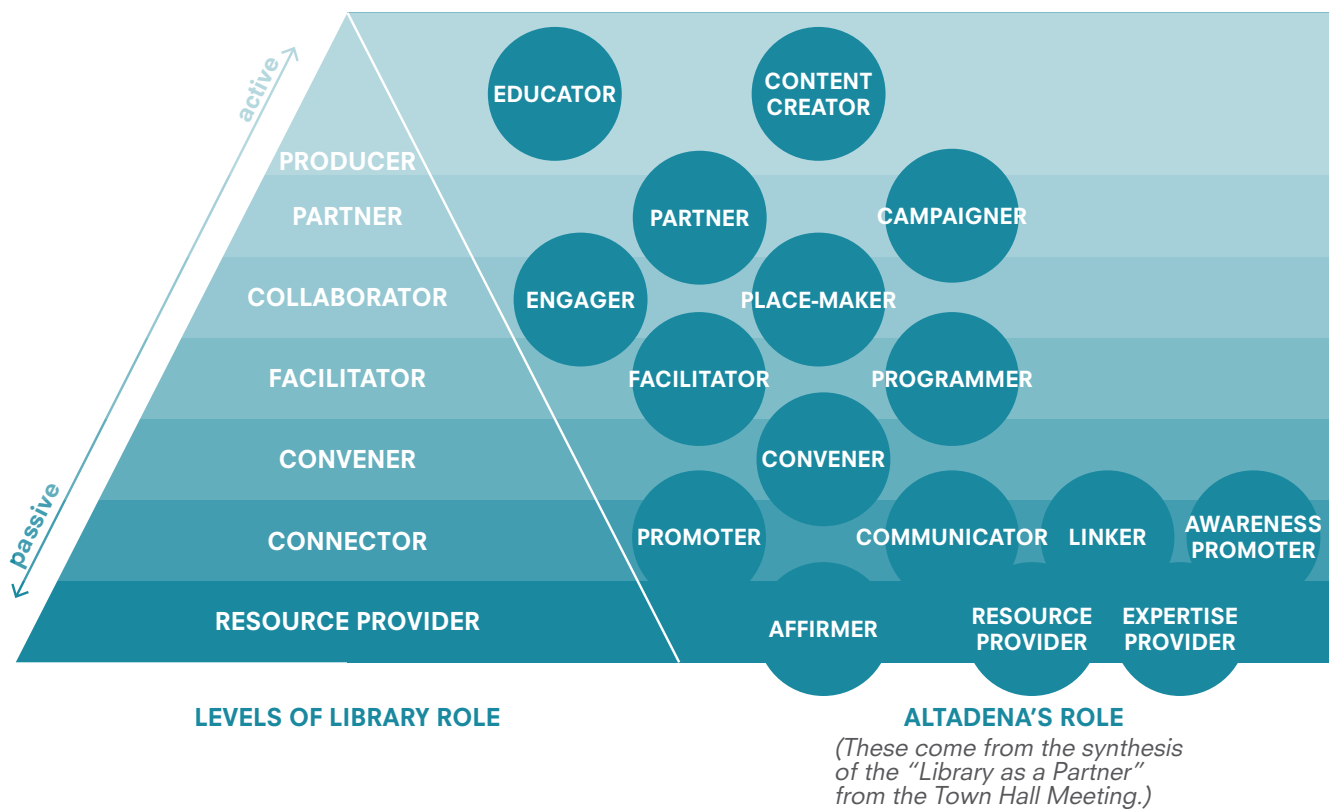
active

passive

PRODUCER

PARTNER

COLLABORATOR

FACILITATOR

CONVENER

CONNECTOR

RESOURCE PROVIDER

EDUCATOR

CONTENT CREATOR

PARTNER

CAMPAIGNER

ENGAGER

PLACE-MAKER

FACILITATOR

PROGRAMMER

CONVENER

PROMOTER

COMMUNICATOR

LINKER

AWARENESS PROMOTER

AFFIRMER

RESOURCE PROVIDER

EXPERTISE PROVIDER

LEVELS OF LIBRARY ROLE

ALTADENA'S ROLE

(These come from the synthesis of the "Library as a Partner" from the Town Hall Meeting.)